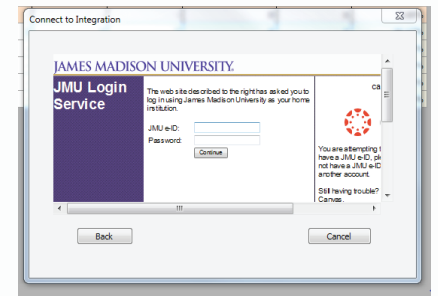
Connect to Integration

JAMES MADISON UNIVERSITY.

JMU Login Service

The web site described to the right has asked you to log in using James Madison University as your home institution.

JMU e-ID:
Password:
Continue

ca

You are attempting t have a JMU e-ID, pl not have a JMU e-ID another account.

Still having trouble? Canvas.

Back

Cancel